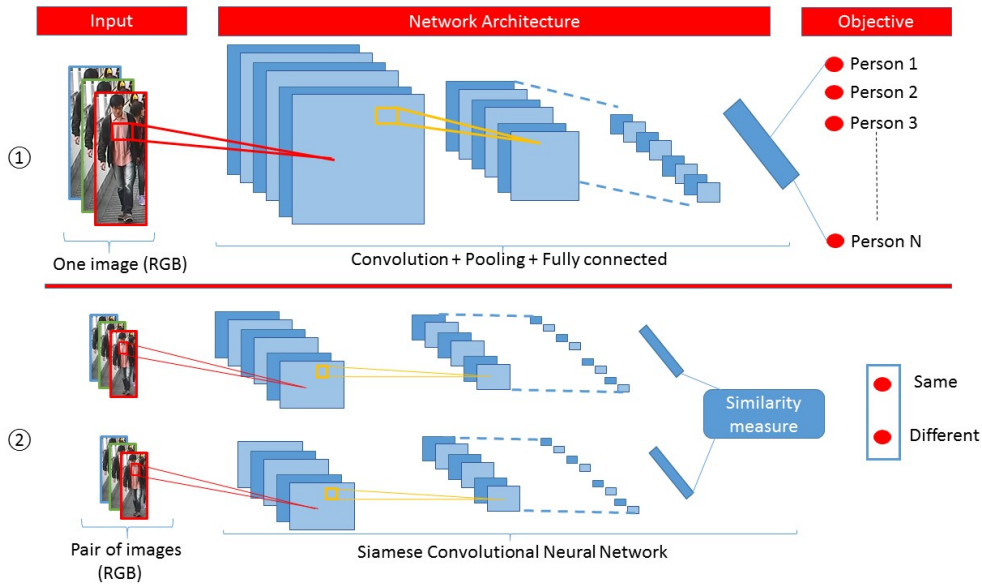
Input

Network Architecture

Objective

①

Person 1
Person 2
Person 3
Person N

One image (RGB)

Convolution + Pooling + Fully connected

②

Similarity measure

Same
Different

Pair of images (RGB)

Siamese Convolutional Neural Network